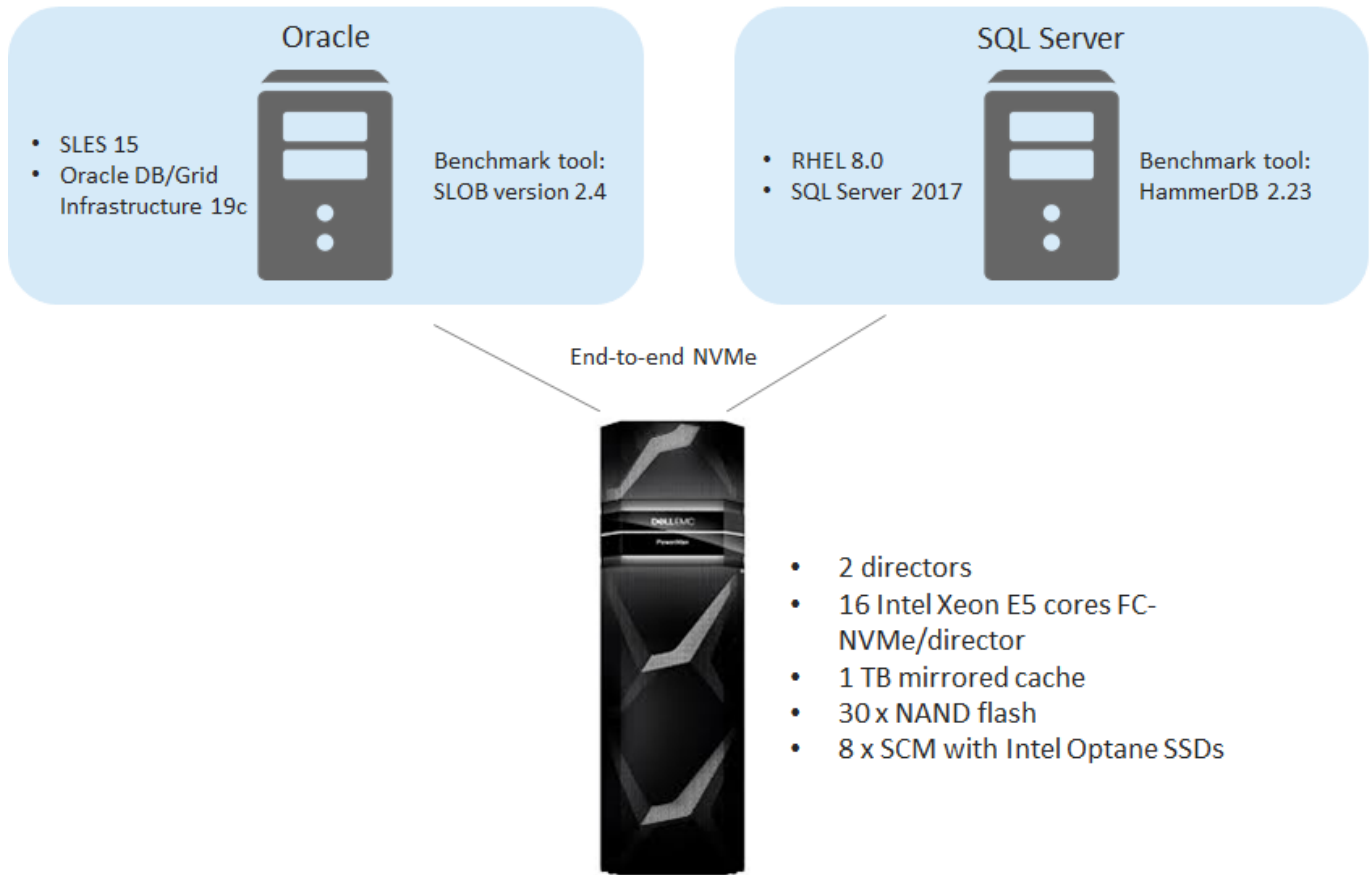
Oracle

- SLES 15
- Oracle DB/Grid Infrastructure 19c

Benchmark tool: SLOB version 2.4

SQL Server

- RHEL 8.0
- SQL Server 2017

Benchmark tool: HammerDB 2.23

End-to-end NVMe

DELLEMC
PowerMax

- 2 directors
- 16 Intel Xeon E5 cores FC-NVMe/director
- 1 TB mirrored cache
- 30 x NAND flash
- 8 x SCM with Intel Optane SSDs